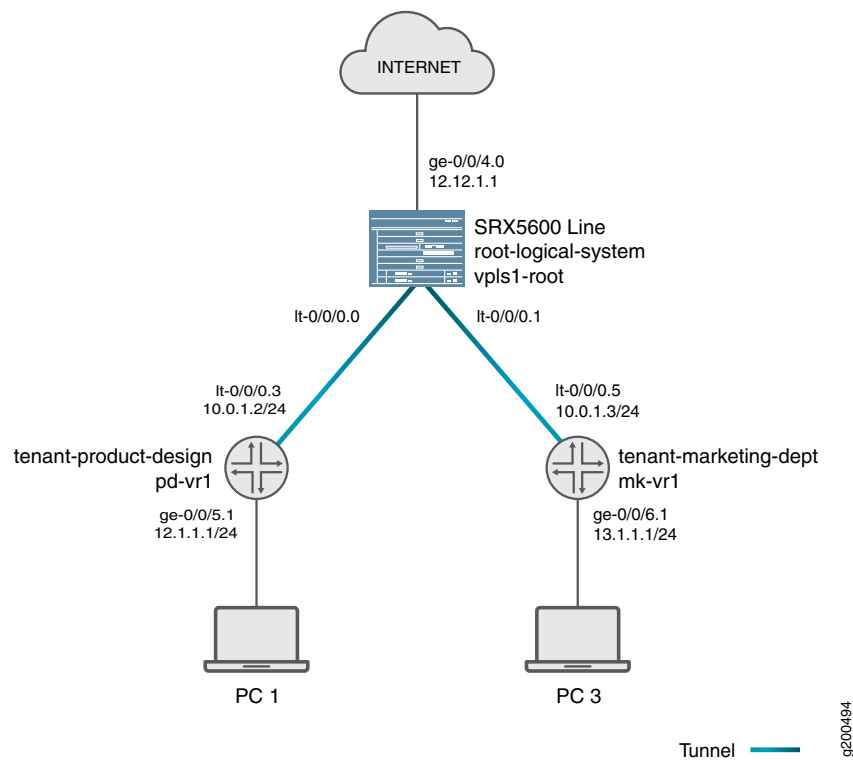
INTERNET

ge-0/0/4.0
12.12.1.1

SRX5600 Line
root-logical-system
vpls1-root

lt-0/0/0.0

lt-0/0/0.1

lt-0/0/0.3
10.0.1.2/24

lt-0/0/0.5
10.0.1.3/24

tenant-product-design
pd-vr1

tenant-marketing-dept
mk-vr1

ge-0/0/5.1
12.1.1.1/24

ge-0/0/6.1
13.1.1.1/24

PC 1

PC 3

Tunnel

g200494